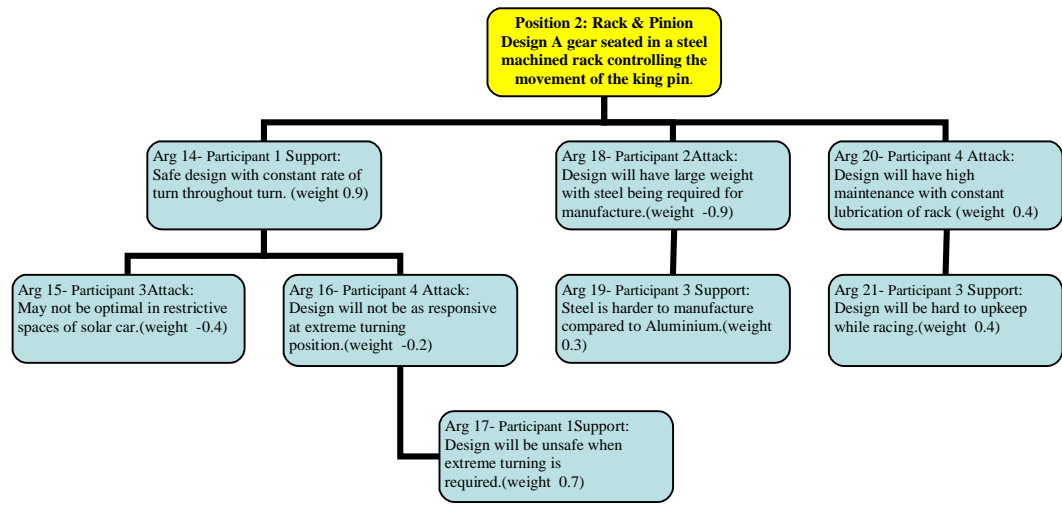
Position 2: Rack & Pinion Design A gear seated in a steel machined rack controlling the movement of the king pin.

Arg 14- Participant 1 Support: Safe design with constant rate of turn throughout turn. (weight 0.9)

Arg 18- Participant 2Attack: Design will have large weight with steel being required for manufacture.(weight -0.9)

Arg 20- Participant 4 Attack: Design will have high maintenance with constant lubrication of rack (weight 0.4)

Arg 15- Participant 3Attack: May not be optimal in restrictive spaces of solar car.(weight -0.4)

Arg 16- Participant 4 Attack: Design will not be as responsive at extreme turning position.(weight -0.2)

Arg 19- Participant 3 Support: Steel is harder to manufacture compared to Aluminium.(weight 0.3)

Arg 21- Participant 3 Support: Design will be hard to upkeep while racing.(weight 0.4)

Arg 17- Participant 1Support: Design will be unsafe when extreme turning is required.(weight 0.7)